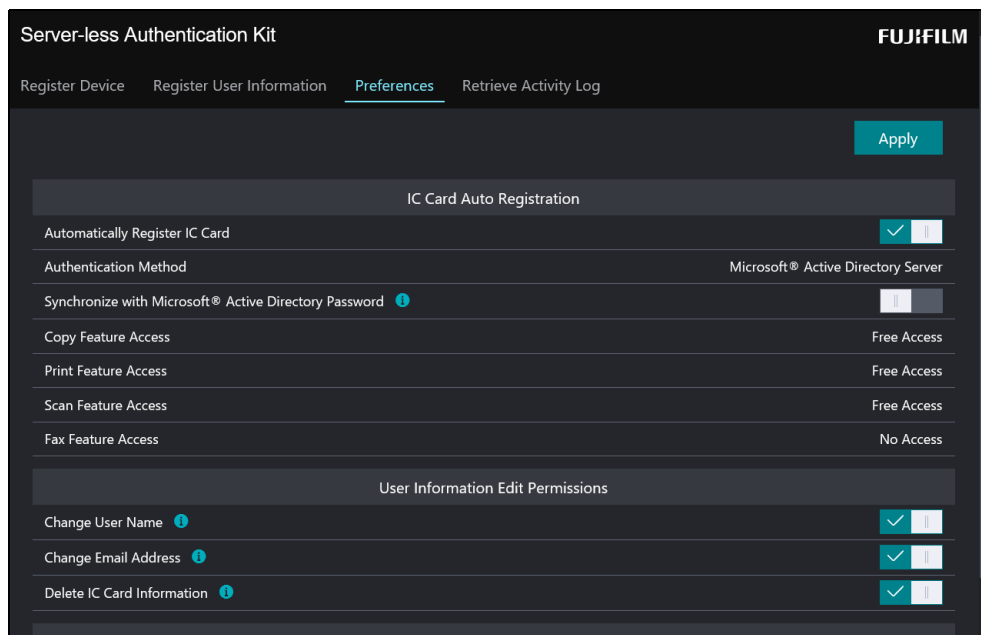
Server-less Authentication Kit

FUJIFILM

Register Device Register User Information Preferences Retrieve Activity Log

Apply

IC Card Auto Registration

| | |
|---|---|
| Automatically Register IC Card | |
| Authentication Method | Microsoft® Active Directory Server |
| Synchronize with Microsoft® Active Directory Password | |
| Copy Feature Access | Free Access |
| Print Feature Access | Free Access |
| Scan Feature Access | Free Access |
| Fax Feature Access | No Access |

User Information Edit Permissions

Change User Name

Change Email Address

Delete IC Card Information